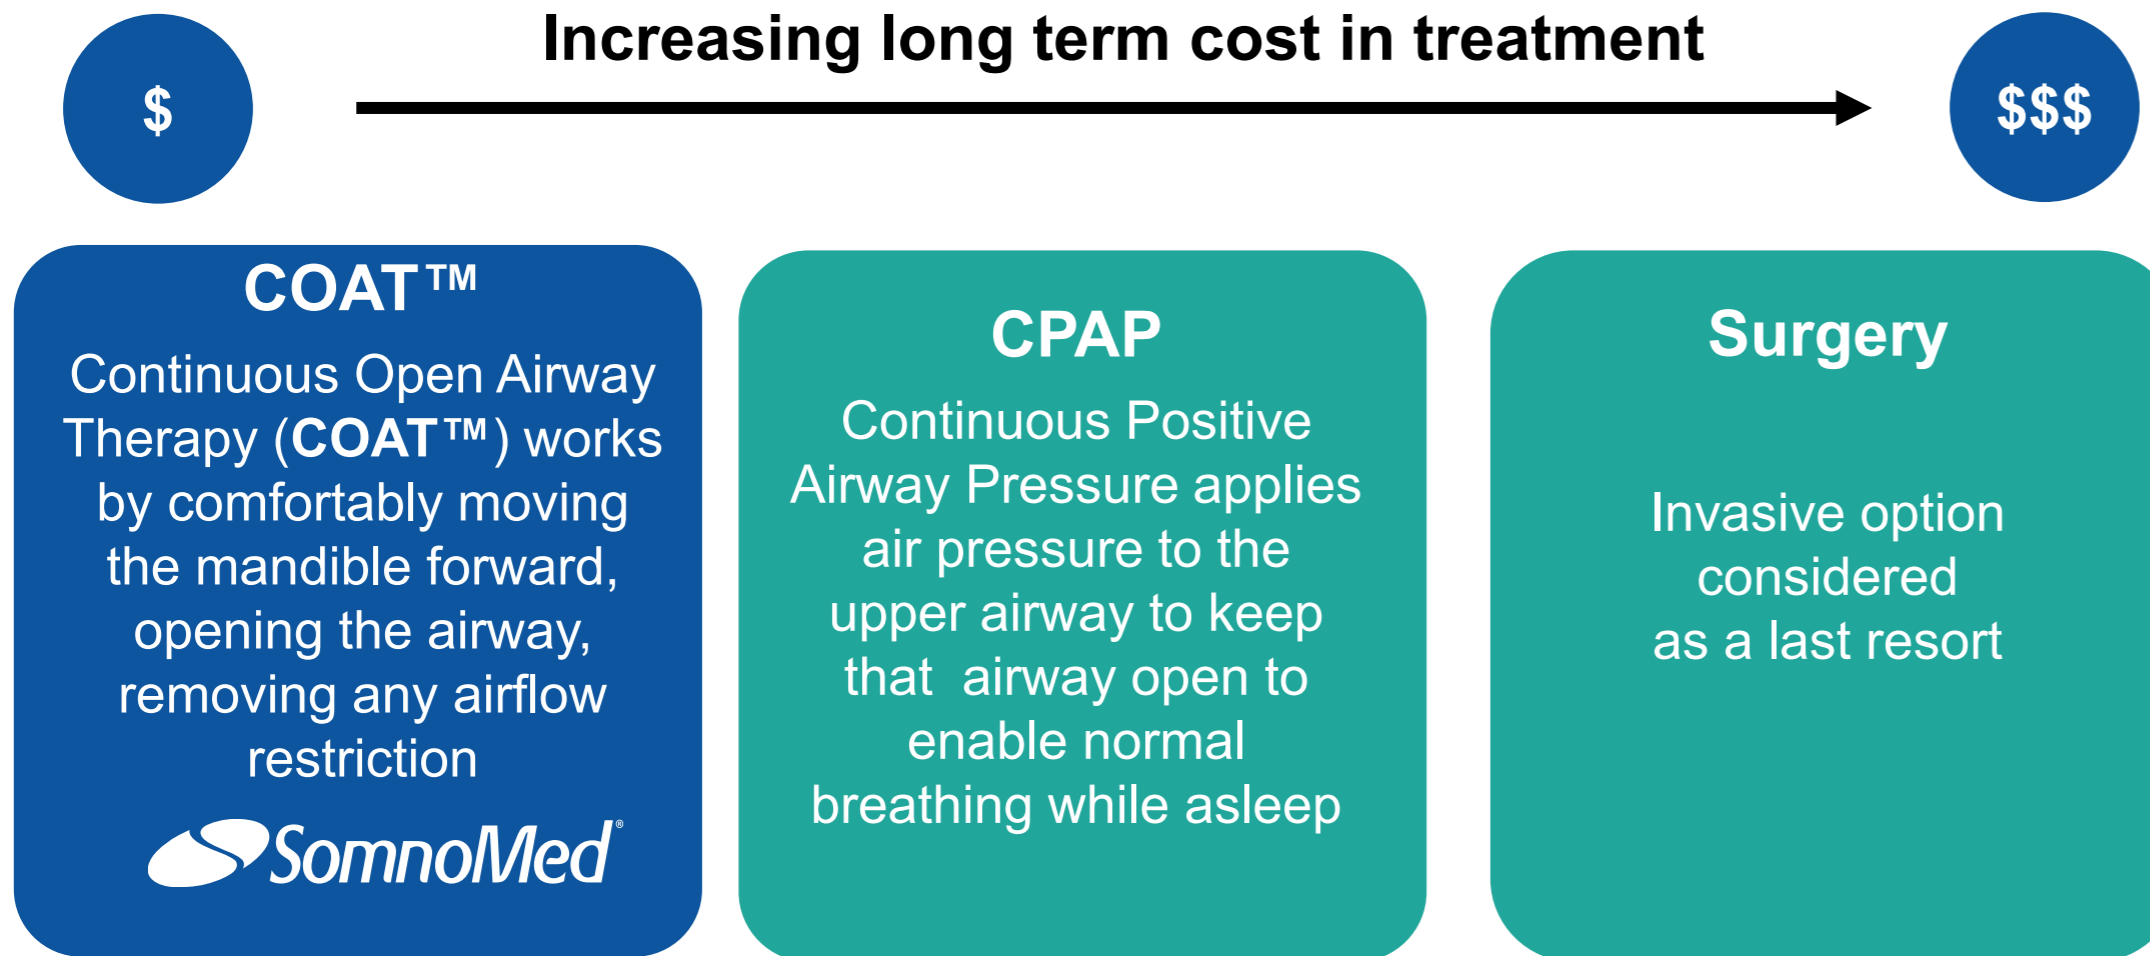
$

Increasing long term cost in treatment

$$$

COAT™

Continuous Open Airway Therapy (COAT™) works by comfortably moving the mandible forward, opening the airway, removing any airflow restriction

SomnoMed®

CPAP

Continuous Positive Airway Pressure applies air pressure to the upper airway to keep that airway open to enable normal breathing while asleep

Surgery

Invasive option considered as a last resort